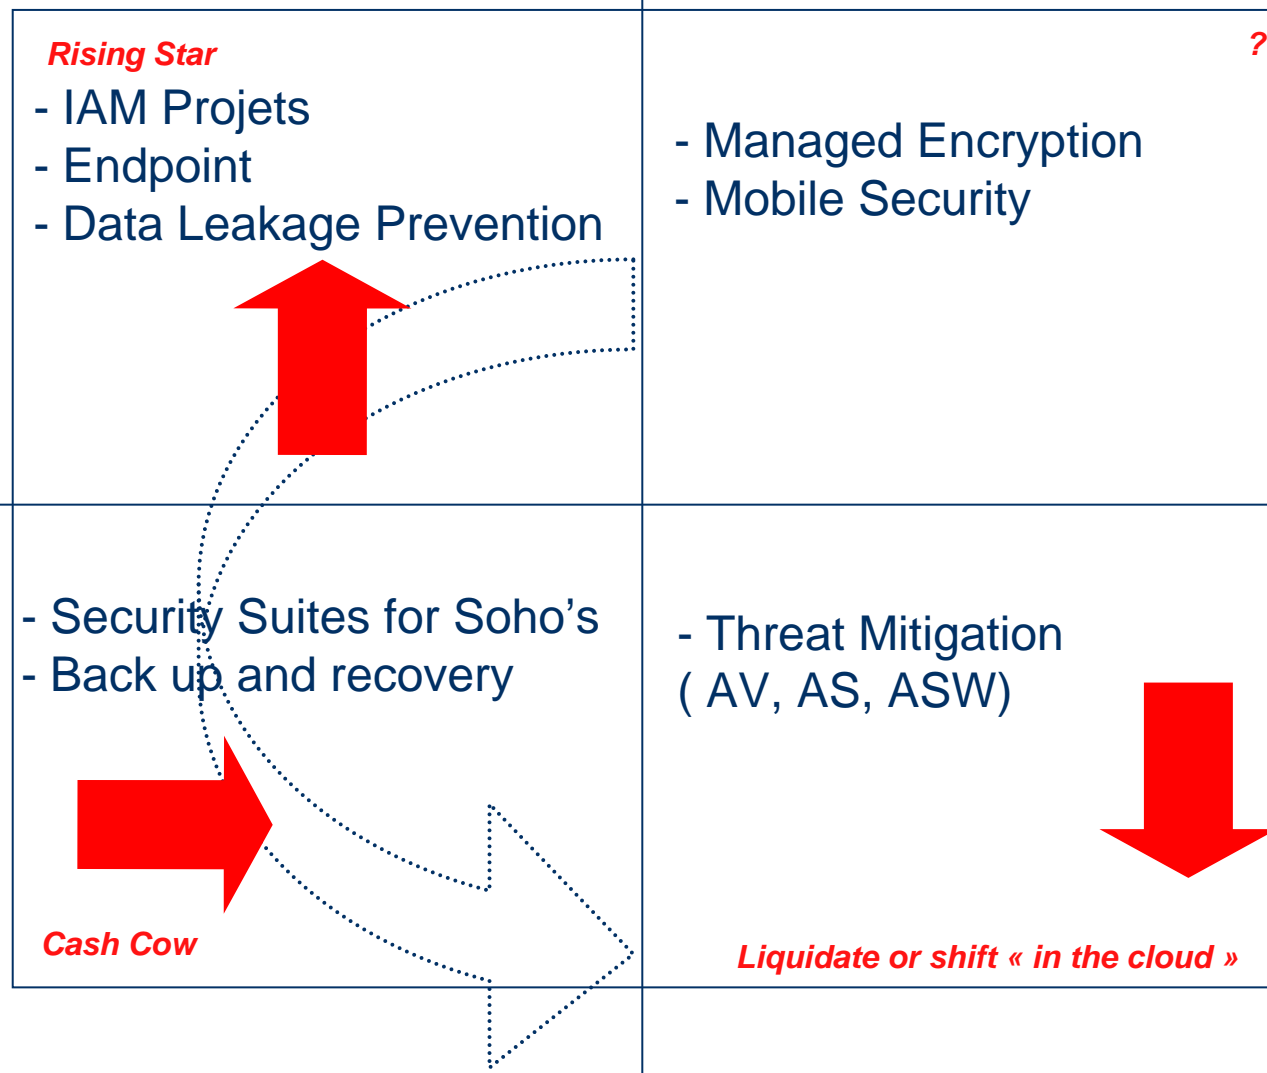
Rising Star

- IAM Projets
- Endpoint
- Data Leakage Prevention

?

- Managed Encryption
- Mobile Security

- Security Suites for Soho’s
- Back up and recovery

- Threat Mitigation
( AV, AS, ASW)

Cash Cow

Liquidate or shift « in the cloud »